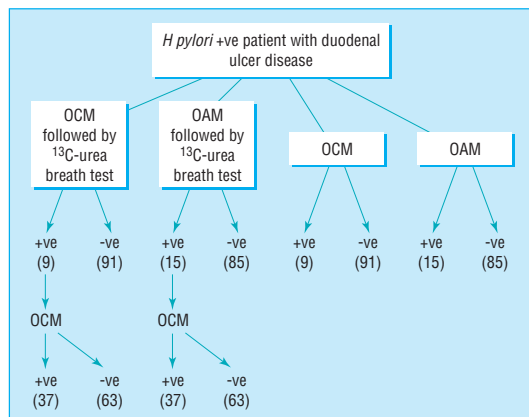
H pylori +ve patient with duodenal ulcer disease

OCM followed by $^{13}$C-urea breath test

OAM followed by $^{13}$C-urea breath test

OCM

OAM

+ve (9)

-ve (91)

+ve (15)

-ve (85)

+ve (9)

-ve (91)

+ve (15)

-ve (85)

OCM

OCM

+ve (37)

-ve (63)

+ve (37)

-ve (63)